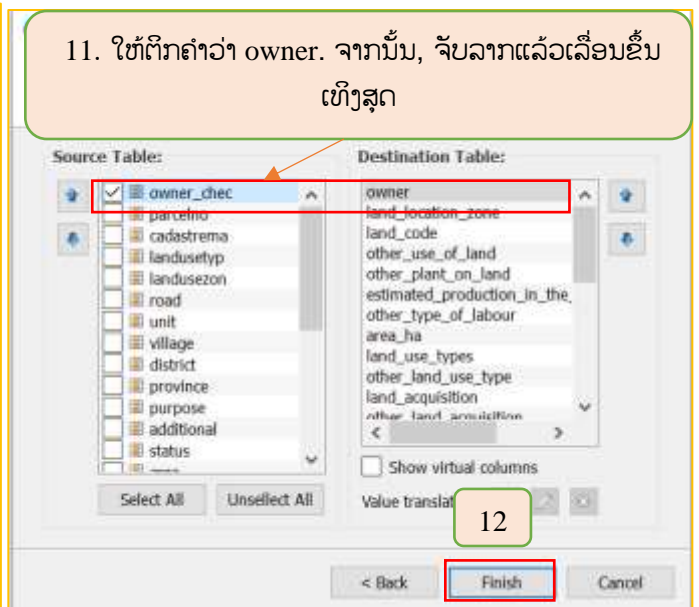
11. ໃຫ້ຕິກຄຳວ່າ owner. ຈາກນັ້ນ, ຈັບລາກແລ້ວເລື່ອນຂຶ້ນເທິງສຸດ

Source Table:

owner_chec
parcelno
cadastrema
landusetyp
landusezon
road
unit
village
district
province
purpose
additional
status

Select All
Unselect All

Destination Table:

owner
land_location_zone
land_code
other_use_of_land
other_plant_on_land
estimated_production_in_the
other_type_of_labour
area_ha
land_use_types
other_land_use_type
land_acquisition
other_land_acquisition

Show virtual columns

Value translat

12

< Back
Finish
Cancel